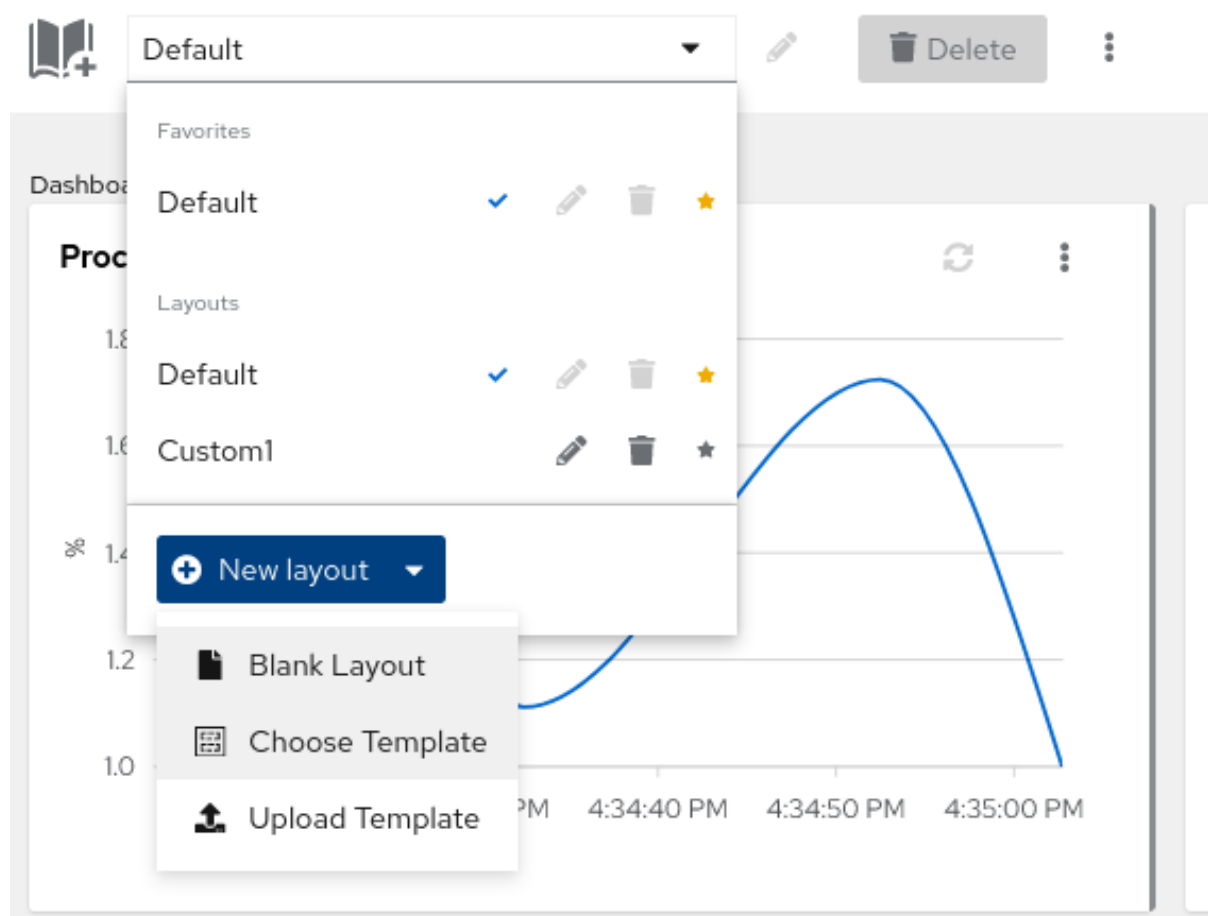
Default

Delete

Favorites

Default

Layouts

Default

Custom1

New layout

Blank Layout

Choose Template

Upload Template

Dashboa

Proc

1.8

1.6

%

1.4

1.2

1.0

PM

4:34:40 PM

4:34:50 PM

4:35:00 PM